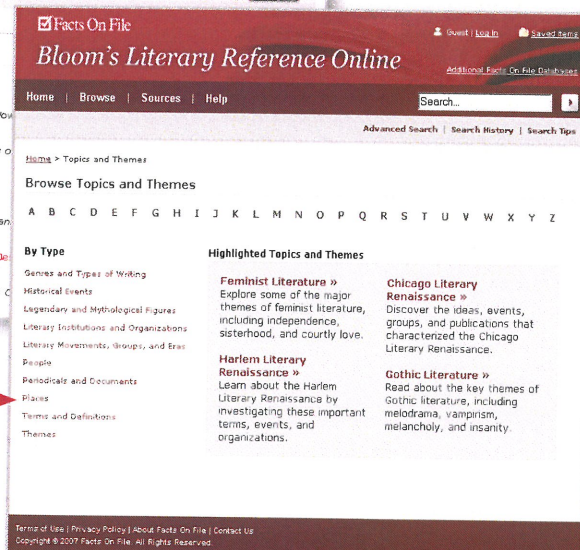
Facts On File

Guest | Log In

Saved Items

Bloom's Literary Reference Online

Additional Facts On File Databases

Home | Browse | Sources | Help

Search...

Advanced Search | Search History | Search Tips

Home > Topics and Themes

Browse Topics and Themes

A B C D E F G H I J K L M N O P Q R S T U V W X Y Z

By Type

Genres and Types of Writing

Historical Events

Legendary and Mythological Figures

Literary Institutions and Organizations

Literary Movements, Groups, and Eras

People

Periodicals and Documents

Places

Terms and Definitions

Themes

Highlighted Topics and Themes

Feminist Literature »
Explore some of the major themes of feminist literature, including independence, sisterhood, and courtly love.

Harlem Literary Renaissance »
Learn about the Harlem Literary Renaissance by investigating these important terms, events, and organizations.

Chicago Literary Renaissance »
Discover the ideas, events, groups, and publications that characterized the Chicago Literary Renaissance.

Gothic Literature »
Read about the key themes of Gothic literature, including melodrama, vampirism, melancholy, and insanity.

Terms of Use | Privacy Policy | About Facts On File | Contact Us
Copyright © 2007 Facts On File. All Rights Reserved.